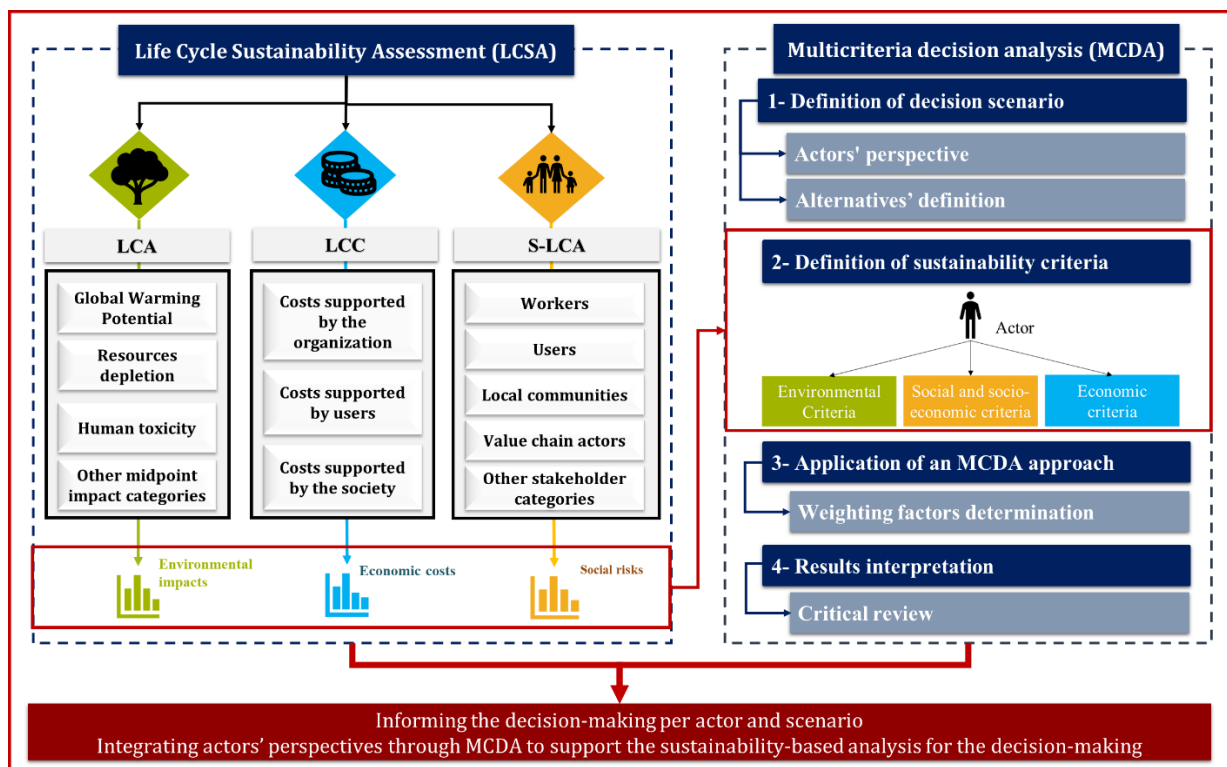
Life Cycle Sustainability Assessment (LCSA)

LCA

Global Warming Potential

Resources depletion

Human toxicity

Other midpoint impact categories

LCC

Costs supported by the organization

Costs supported by users

Costs supported by the society

S-LCA

Workers

Users

Local communities

Value chain actors

Other stakeholder categories

Environmental impacts

Economic costs

Social risks

Multicriteria decision analysis (MCDA)

1- Definition of decision scenario

Actors' perspective

Alternatives' definition

2- Definition of sustainability criteria

Actor

Environmental Criteria

Social and socio-economic criteria

Economic criteria

3- Application of an MCDA approach

Weighting factors determination

4- Results interpretation

Critical review

Informing the decision-making per actor and scenario
Integrating actors' perspectives through MCDA to support the sustainability-based analysis for the decision-making